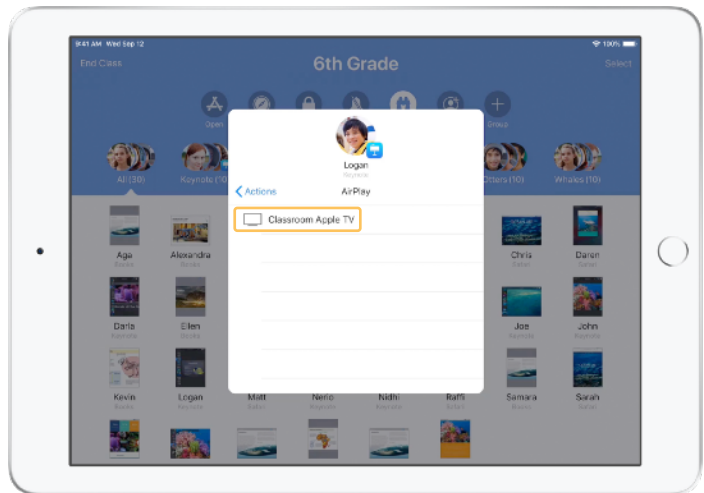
9:41 AM Wed Sep 12

100%

End Class

6th Grade

Select

Open

Group

All (30)

Keynote (10)

Otters (10)

Whales (10)

Logan

Keynote

Actions

AirPlay

Classroom Apple TV

Aga

Alexandra

Chris

Daren

Darla

Ellen

Joe

John

Kevin

Logan

Matt

Nerio

Nidhi

Raffi

Samara

Sarah